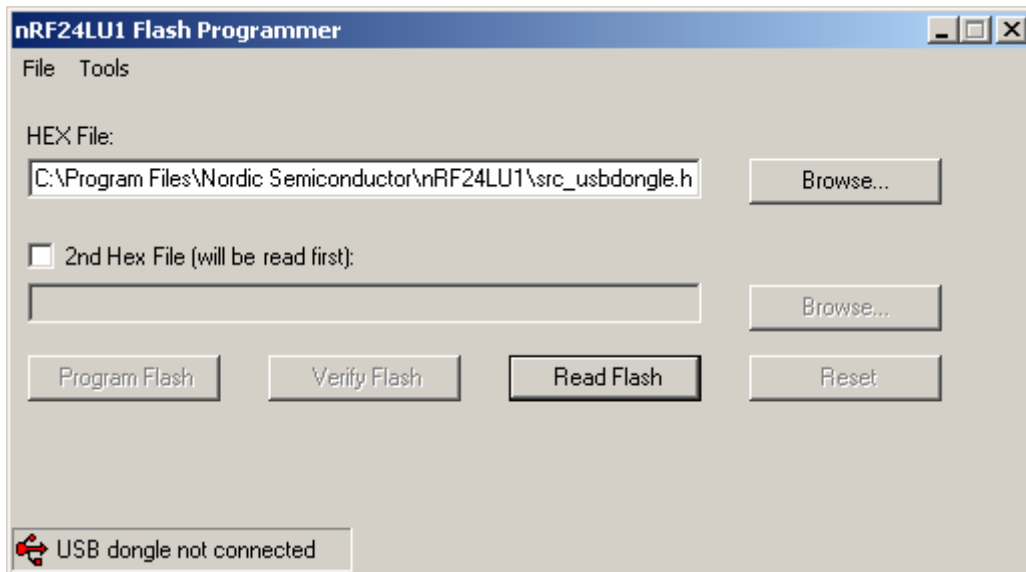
nRF24LU1 Flash Programmer

File Tools

HEX File:

C:\Program Files\Nordic Semiconductor\nRF24LU1\src_usbdongle.h

Browse...

2nd Hex File (will be read first):

Browse...

Program Flash

Verify Flash

Read Flash

Reset

USB dongle not connected